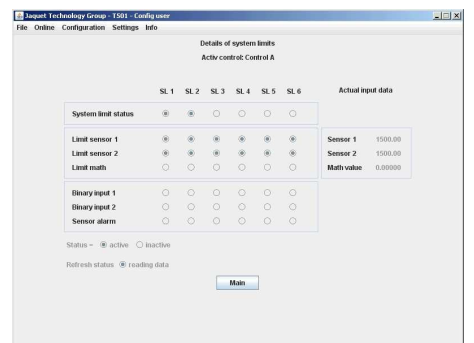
Jaquet Technology Group - TSO1 - Config user
File Online Configuration Settings Info

Details of system limits
Activ control: Control A

| | SL 1 | SL 2 | SL 3 | SL 4 | SL 5 | SL 6 |
|---|---|---|---|---|---|---|
| System limit status | | | | | | |
| Limit sensor 1 | | | | | | |
| Limit sensor 2 | | | | | | |
| Limit math | | | | | | |
| Binary input 1 | | | | | | |
| Binary input 2 | | | | | | |
| Sensor alarm | | | | | | |

Actual input data

| | |
|---|---|
| Sensor 1 | 1500.00 |
| Sensor 2 | 1500.00 |
| Math value | 0.00000 |

Status – active inactive

Refresh status reading data

Main